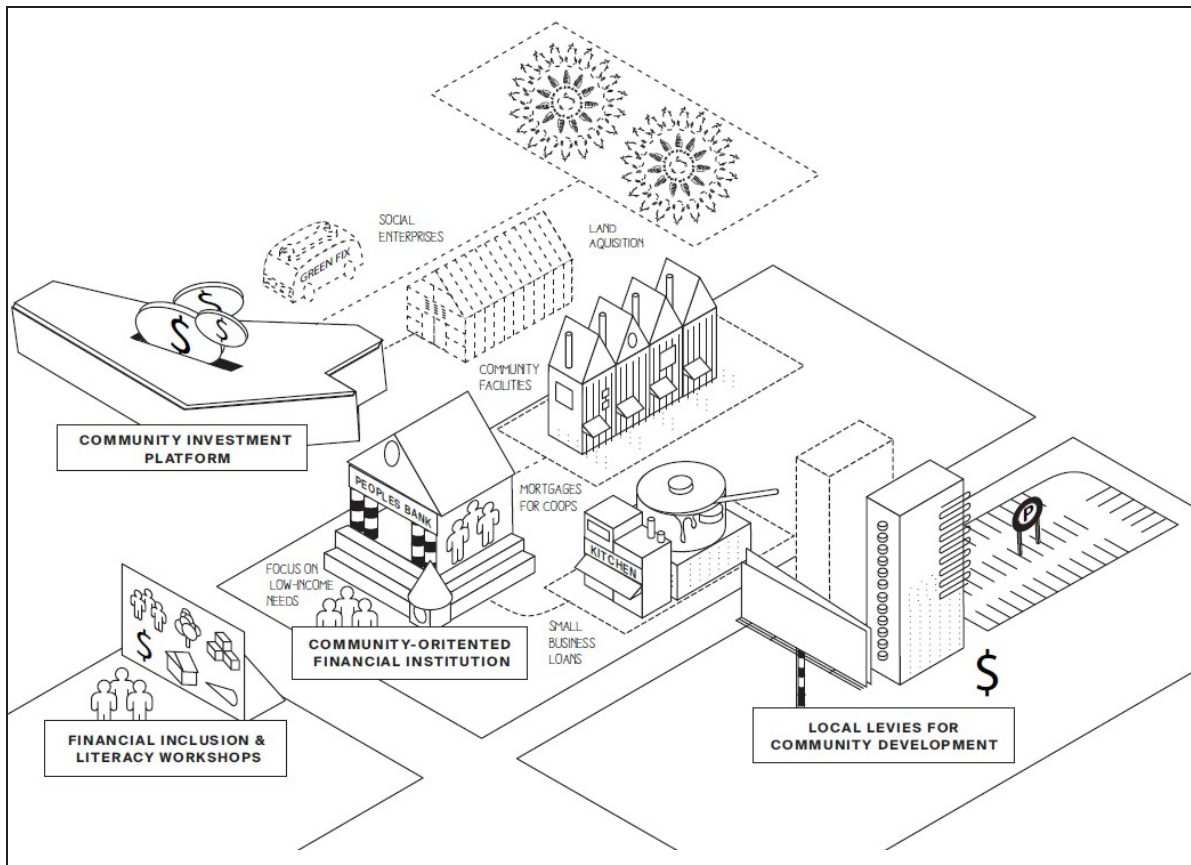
SOCIAL ENTERPRISES

GREEN FIX

LAND AQUISITION

$

$

$

COMMUNITY FACILITIES

COMMUNITY INVESTMENT PLATFORM

PEOPLES BANK

MORTGAGES FOR COOPS

KITCHEN

P

FOCUS ON LOW-INCOME NEEDS

COMMUNITY-ORITENTED FINANCIAL INSTITUTION

SMALL BUSINESS LOANS

$

$

FINANCIAL INCLUSION & LITERACY WORKSHOPS

LOCAL LEVIES FOR COMMUNITY DEVELOPMENT